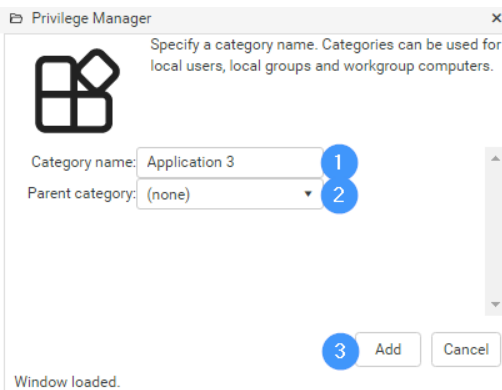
Privilege Manager

Specify a category name. Categories can be used for local users, local groups and workgroup computers.

Category name: Application 3
1
Parent category: (none)
2

3
Add
Cancel

Window loaded.